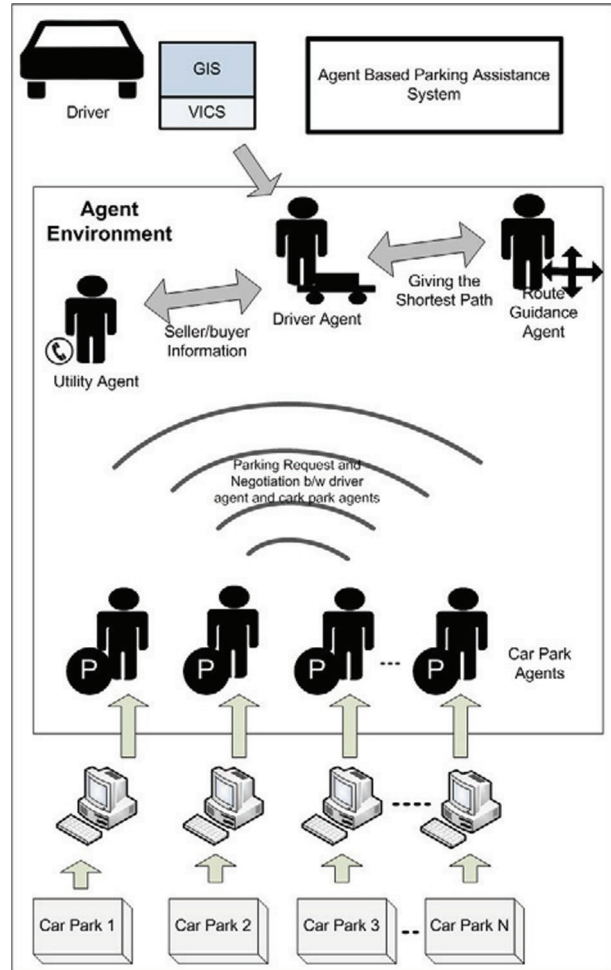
Driver

GIS

VICS

Agent Based Parking Assistance System

Agent Environment

Driver Agent

Giving the Shortest Path

Route Guidance Agent

Seller/buyer Information

Utility Agent

Parking Request and Negotiation b/w driver agent and cark park agents

P P P --- P

Car Park Agents

Car Park 1

Car Park 2

Car Park 3

--

Car Park N